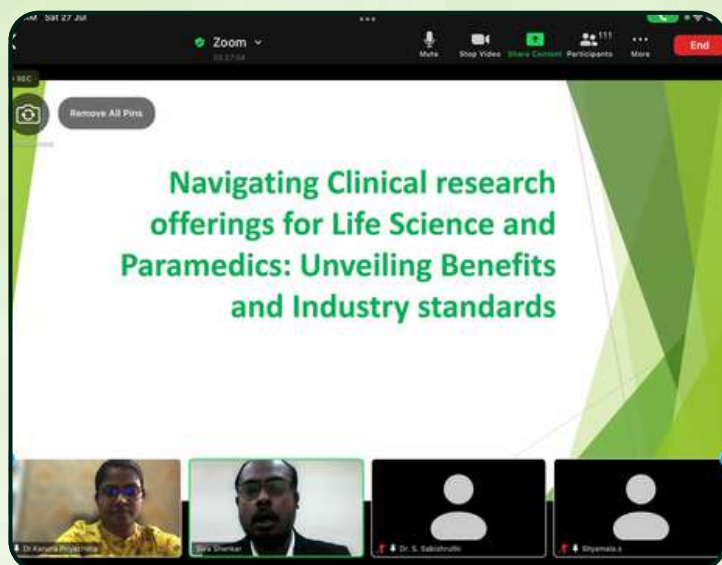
AM Sat 27 Jul

Zoom

00:27:04

Mute Stop Video Share Content Participants More End

111

REC

Remove All Pins

Navigating Clinical research offerings for Life Science and Paramedics: Unveiling Benefits and Industry standards

Dr Karuna Priyadarshini

Siva Shankar

Dr. S. Sakshruthi

Shyamala.s